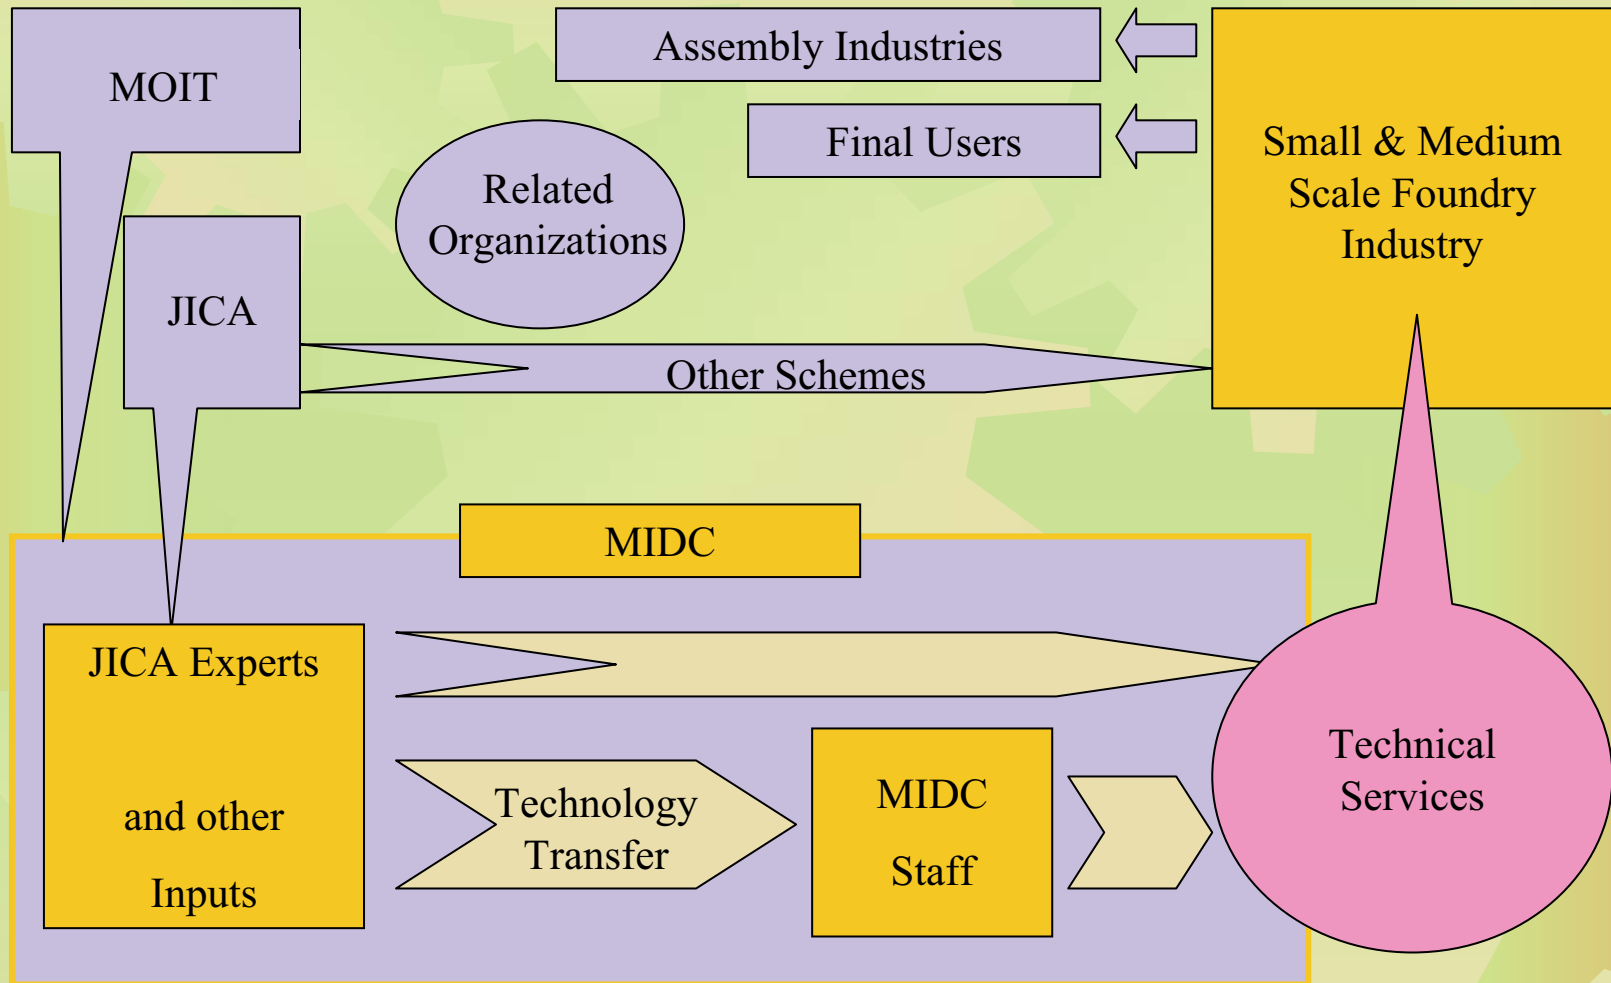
MOIT

Assembly Industries

Final Users

Small & Medium Scale Foundry Industry

Related Organizations

JICA

Other Schemes

MIDC

JICA Experts

and other

Inputs

Technology Transfer

MIDC

Staff

Technical Services